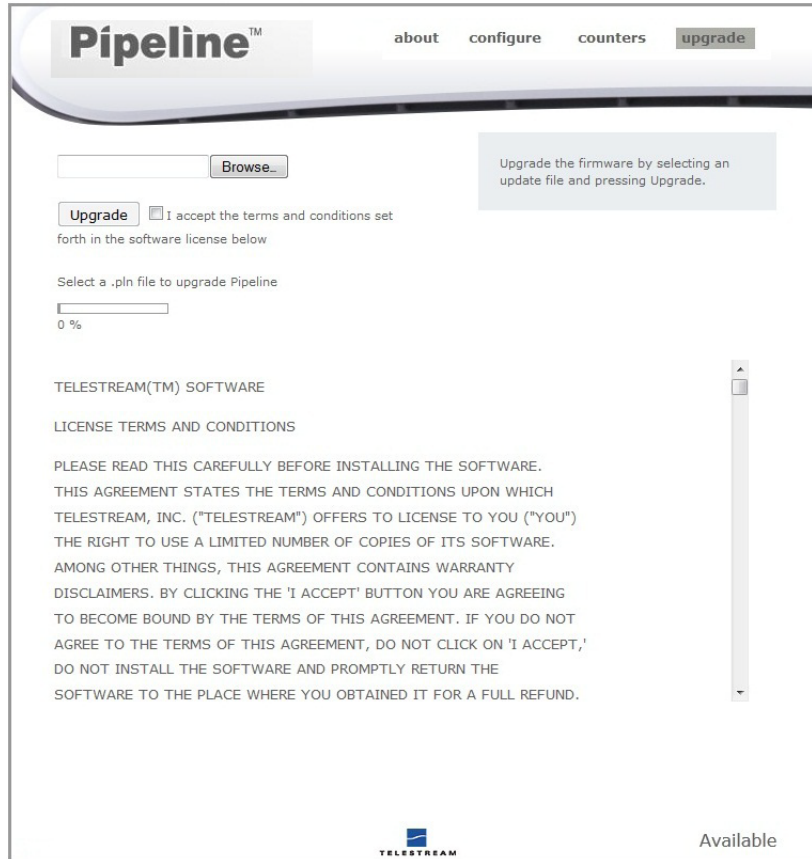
Pipeline™

about configure counters upgrade

Browse...

Upgrade the firmware by selecting an update file and pressing Upgrade.

Upgrade I accept the terms and conditions set forth in the software license below

Select a .pln file to upgrade Pipeline

0 %

TELESTREAM(TM) SOFTWARE

LICENSE TERMS AND CONDITIONS

PLEASE READ THIS CAREFULLY BEFORE INSTALLING THE SOFTWARE. THIS AGREEMENT STATES THE TERMS AND CONDITIONS UPON WHICH TELESTREAM, INC. ("TELESTREAM") OFFERS TO LICENSE TO YOU ("YOU") THE RIGHT TO USE A LIMITED NUMBER OF COPIES OF ITS SOFTWARE. AMONG OTHER THINGS, THIS AGREEMENT CONTAINS WARRANTY DISCLAIMERS. BY CLICKING THE 'I ACCEPT' BUTTON YOU ARE AGREEING TO BECOME BOUND BY THE TERMS OF THIS AGREEMENT. IF YOU DO NOT AGREE TO THE TERMS OF THIS AGREEMENT, DO NOT CLICK ON 'I ACCEPT,' DO NOT INSTALL THE SOFTWARE AND PROMPTLY RETURN THE SOFTWARE TO THE PLACE WHERE YOU OBTAINED IT FOR A FULL REFUND.

TELESTREAM

Available